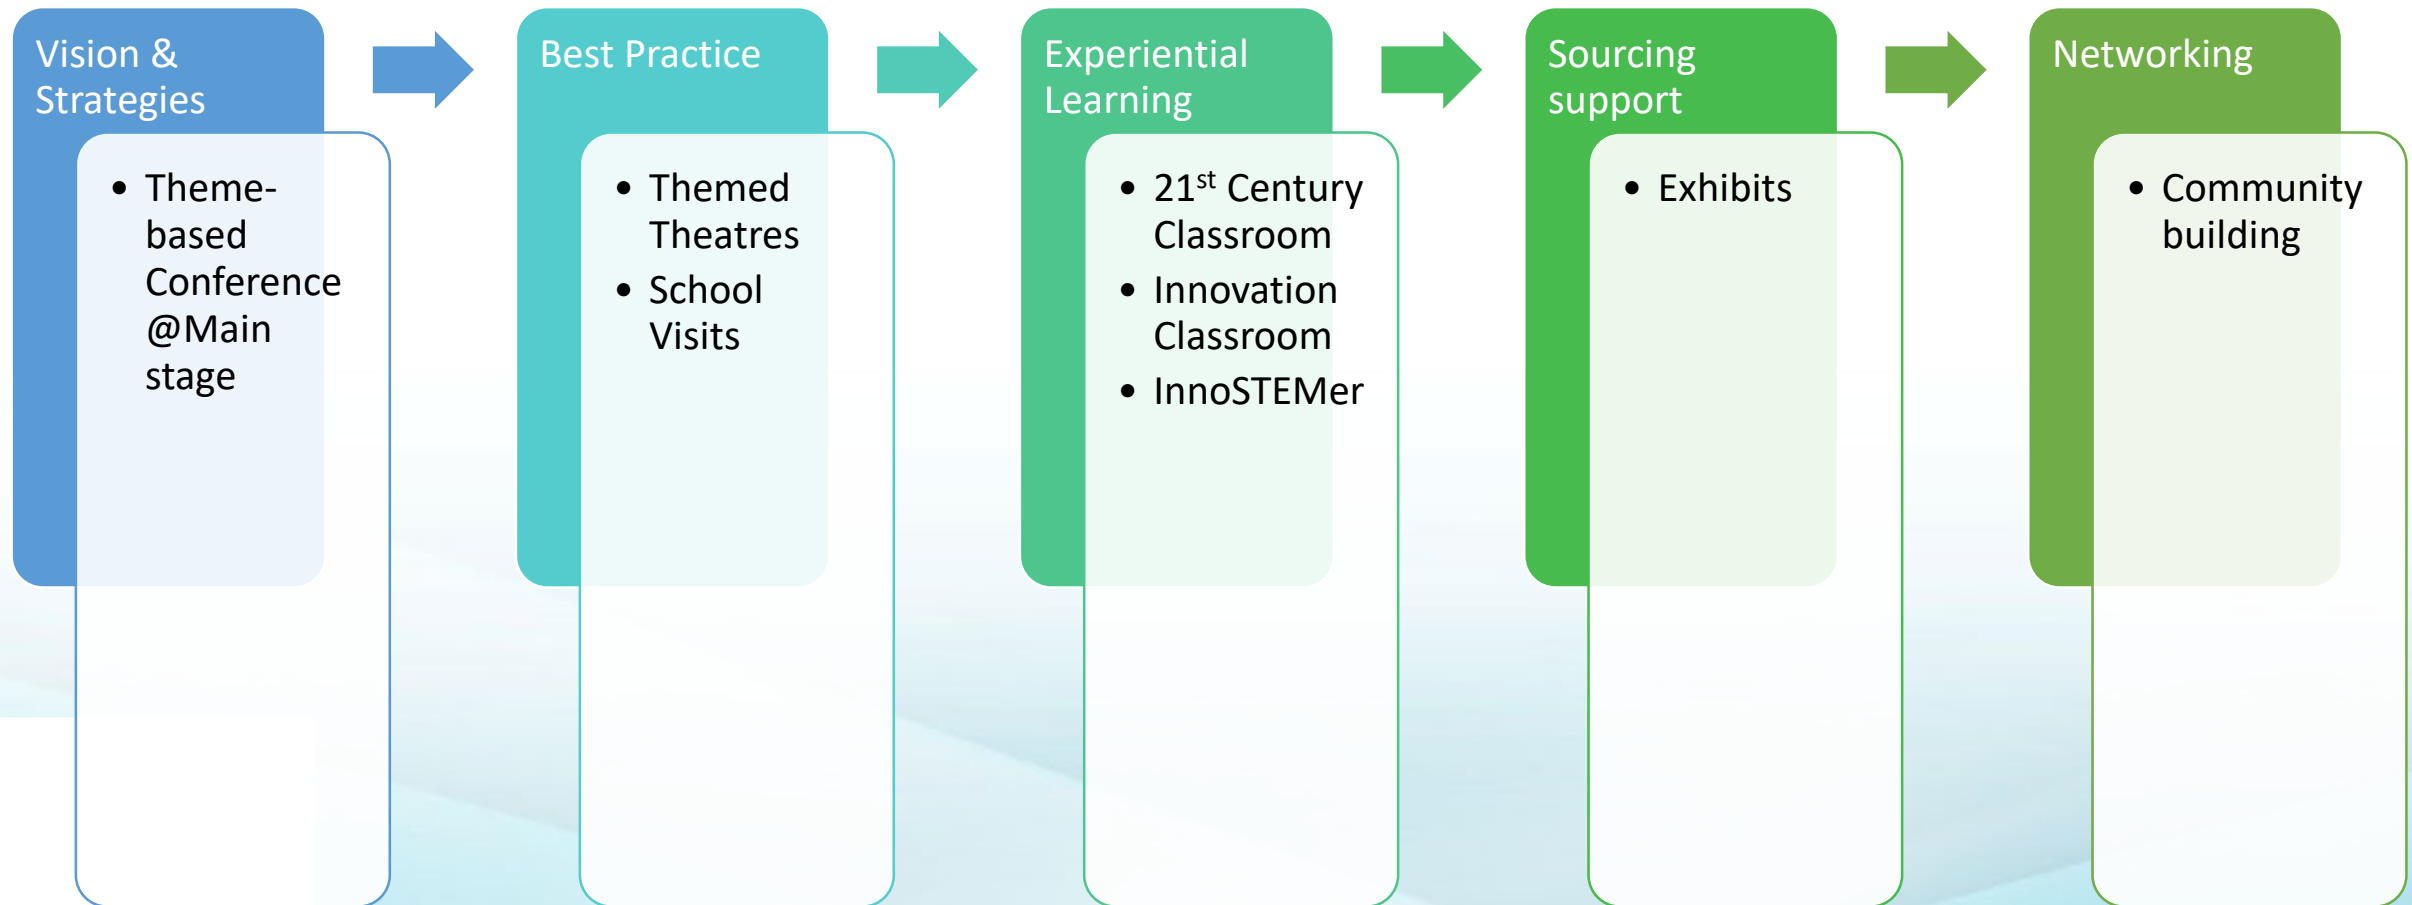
Vision & Strategies

- Theme-based Conference @Main stage

Best Practice

- Themed Theatres
- School Visits

Experiential Learning

- 21$^{st}$ Century Classroom
- Innovation Classroom
- InnoSTEMer

Sourcing support

- Exhibits

Networking

- Community building